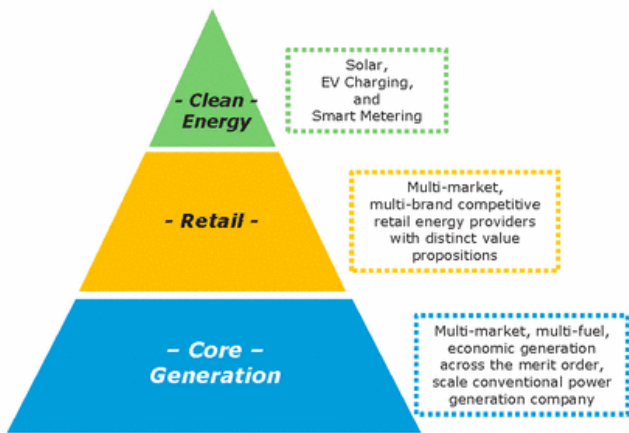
- Clean - Energy

Solar, EV Charging, and Smart Metering

- Retail -

Multi-market, multi-brand competitive retail energy providers with distinct value propositions

– Core – Generation

Multi-market, multi-fuel, economic generation across the merit order, scale conventional power generation company